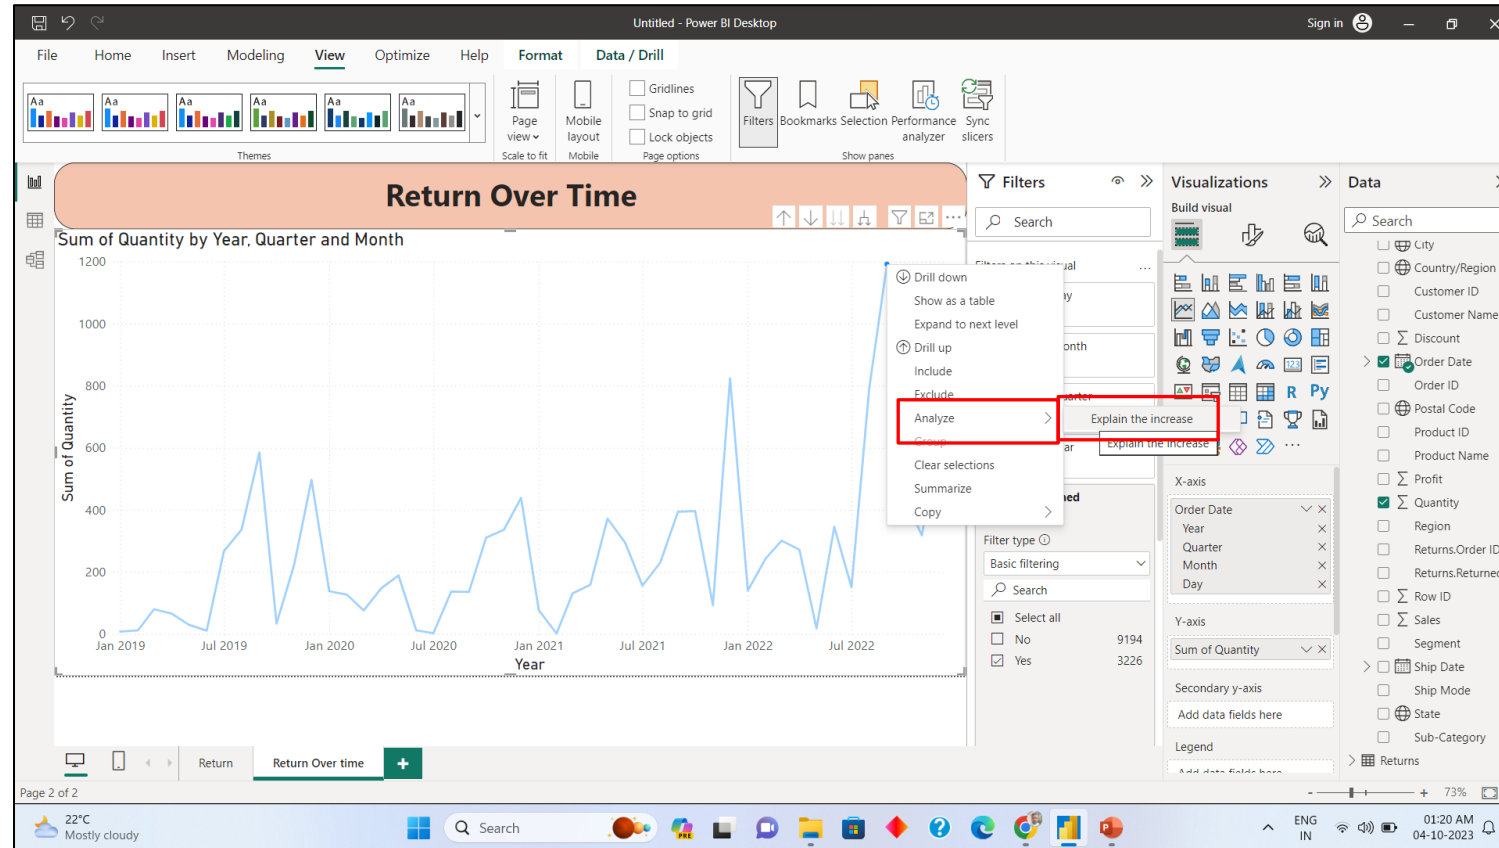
Untitled - Power BI Desktop

Sign in

File Home Insert Modeling View Optimize Help Format Data / Drill

Aa Aa Aa Aa Aa Aa

Themes

Page view Scale to fit

Mobile layout Mobile

Gridlines Snap to grid Lock objects Page options

Filters Bookmarks Selection Performance analyzer Sync slicers

Show panes

Return Over Time

Sum of Quantity by Year, Quarter and Month

1200
1000
800
600
400
200
0

Sum of Quantity

Jan 2019 Jul 2019 Jan 2020 Jul 2020 Jan 2021 Jul 2021 Jan 2022 Jul 2022

Year

Drill down
Show as a table
Expand to next level
Drill up
Include
Exclude
Analyze
Group
Clear selections
Summarize
Copy

Explain the increase
Explain the increase

Filters

Search

Filters on this visual
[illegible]y
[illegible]onth
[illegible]arter
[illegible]ar
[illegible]ed

Filter type
Basic filtering
Search
Select all
No 9194
Yes 3226

Visualizations

Build visual

R Py

X-axis
Order Date
Year
Quarter
Month
Day

Y-axis
Sum of Quantity

Secondary y-axis
Add data fields here

Legend
Add data fields here

Data

Search
City
Country/Region
Customer ID
Customer Name
Discount
Order Date
Order ID
Postal Code
Product ID
Product Name
Profit
Quantity
Region
Returns.Order ID
Returns.Returned
Row ID
Sales
Segment
Ship Date
Ship Mode
State
Sub-Category
Returns

Return Return Over time +

Page 2 of 2

73%

22°C Mostly cloudy

Search

ENG IN

01:20 AM 04-10-2023